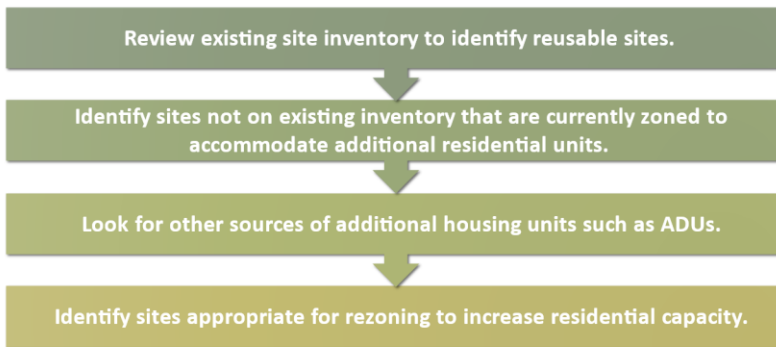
Review existing site inventory to identify reusable sites.

Identify sites not on existing inventory that are currently zoned to accommodate additional residential units.

Look for other sources of additional housing units such as ADUs.

Identify sites appropriate for rezoning to increase residential capacity.